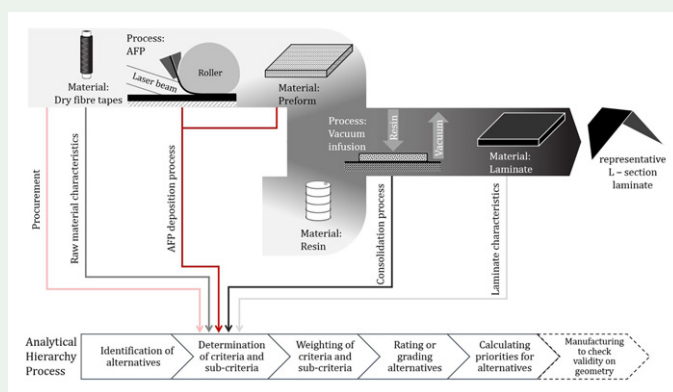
Process: AFP

Roller

Laser beam

Material: Dry fibre tapes

Material: Preform

Process: Vacuum infusion

Resin

Vacuum

Material: Laminate

representative L – section laminate

Material: Resin

Procurement

Raw material characteristics

AFP deposition process

Consolidation process

Laminate characteristics

Analytical Hierarchy Process

Identification of alternatives

Determination of criteria and sub-criteria

Weighting of criteria and sub-criteria

Rating or grading alternatives

Calculating priorities for alternatives

Manufacturing to check validity on geometry